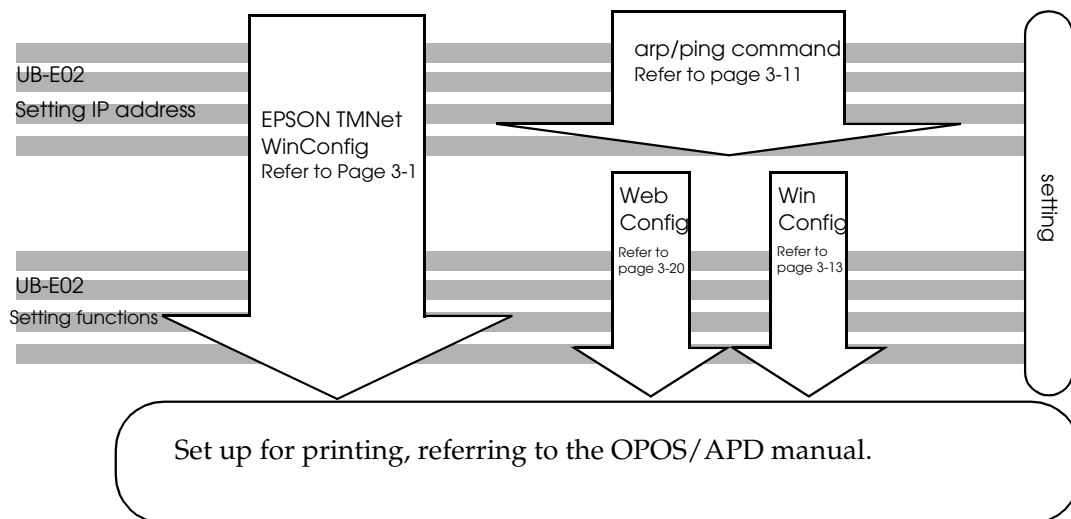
UB-E02
Setting IP address

EPSON TMNet WinConfig
Refer to Page 3-1

arp/ping command
Refer to page 3-11

Web Config
Refer to page 3-20

Win Config
Refer to page 3-13

setting

UB-E02
Setting functions

Set up for printing, referring to the OPOS/APD manual.